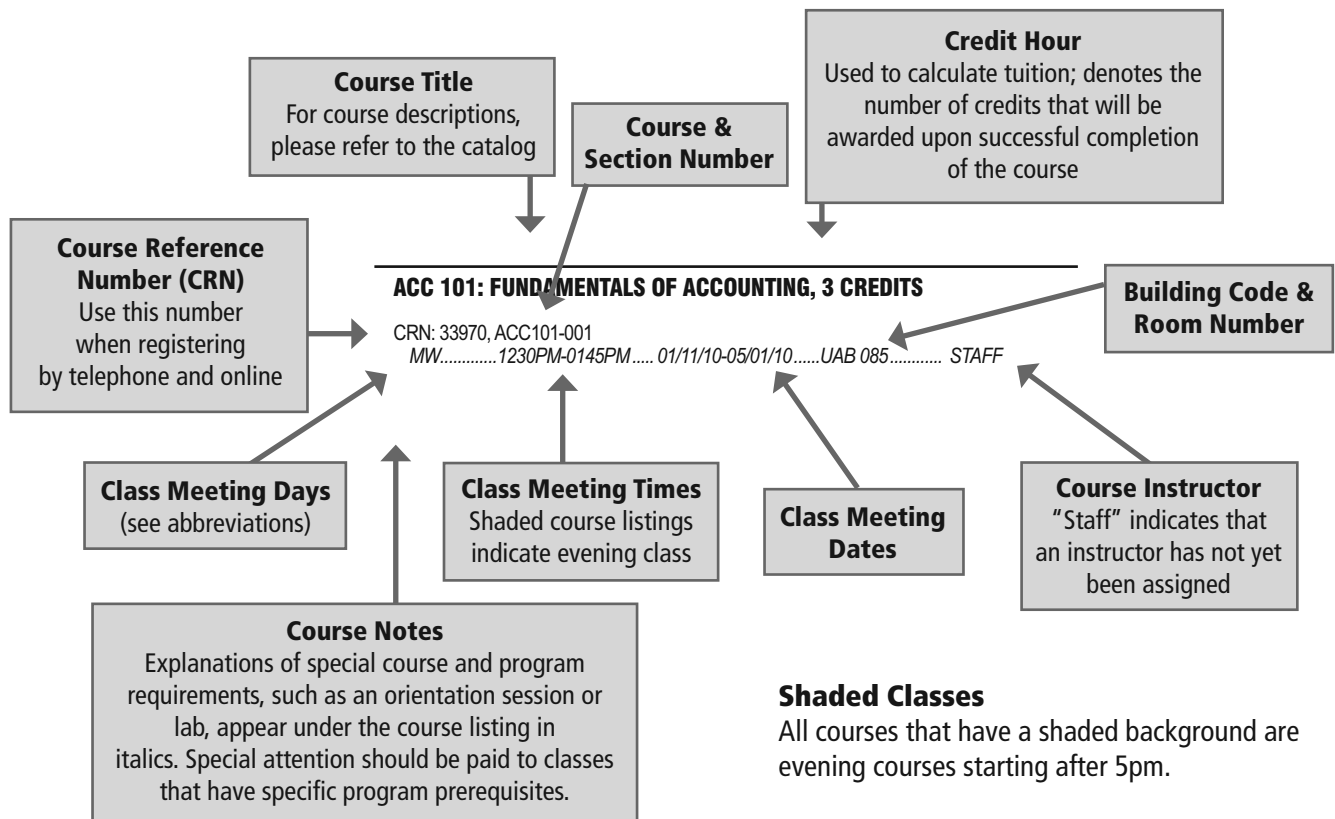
Course Title
For course descriptions, please refer to the catalog

Course & Section Number

Credit Hour
Used to calculate tuition; denotes the number of credits that will be awarded upon successful completion of the course

Course Reference Number (CRN)
Use this number when registering by telephone and online

ACC 101: FUNDAMENTALS OF ACCOUNTING, 3 CREDITS

CRN: 33970, ACC101-001
MW............1230PM-0145PM..... 01/11/10-05/01/10......UAB 085............ STAFF

Building Code & Room Number

Class Meeting Days
(see abbreviations)

Class Meeting Times
Shaded course listings indicate evening class

Class Meeting Dates

Course Instructor
"Staff" indicates that an instructor has not yet been assigned

Course Notes
Explanations of special course and program requirements, such as an orientation session or lab, appear under the course listing in italics. Special attention should be paid to classes that have specific program prerequisites.

Shaded Classes
All courses that have a shaded background are evening courses starting after 5pm.